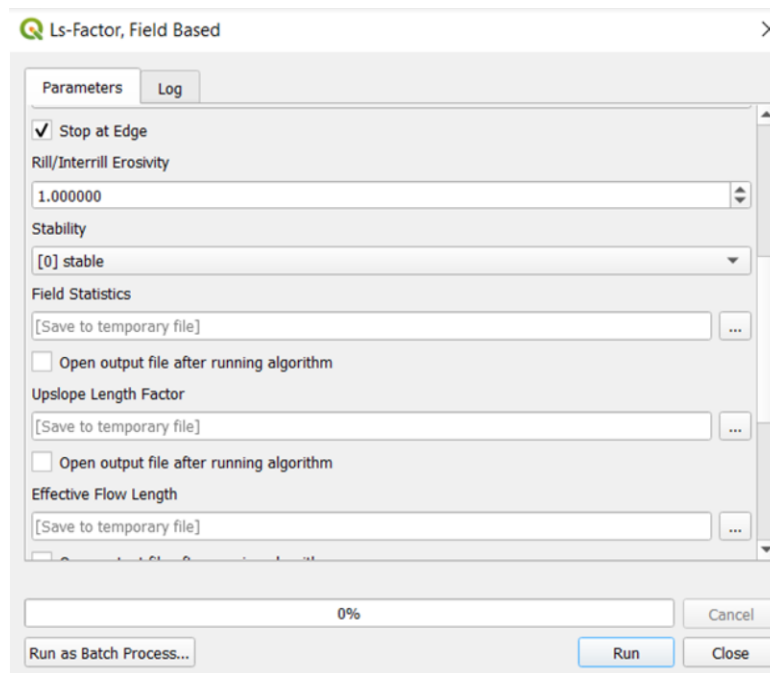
Ls-Factor, Field Based

Parameters
Log

Stop at Edge

Rill/Interrill Erosivity

1.000000

Stability

[0] stable

Field Statistics

[Save to temporary file]
...

Open output file after running algorithm

Upslope Length Factor

[Save to temporary file]
...

Open output file after running algorithm

Effective Flow Length

[Save to temporary file]
...

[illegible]

0%

Cancel

Run as Batch Process...

Run

Close